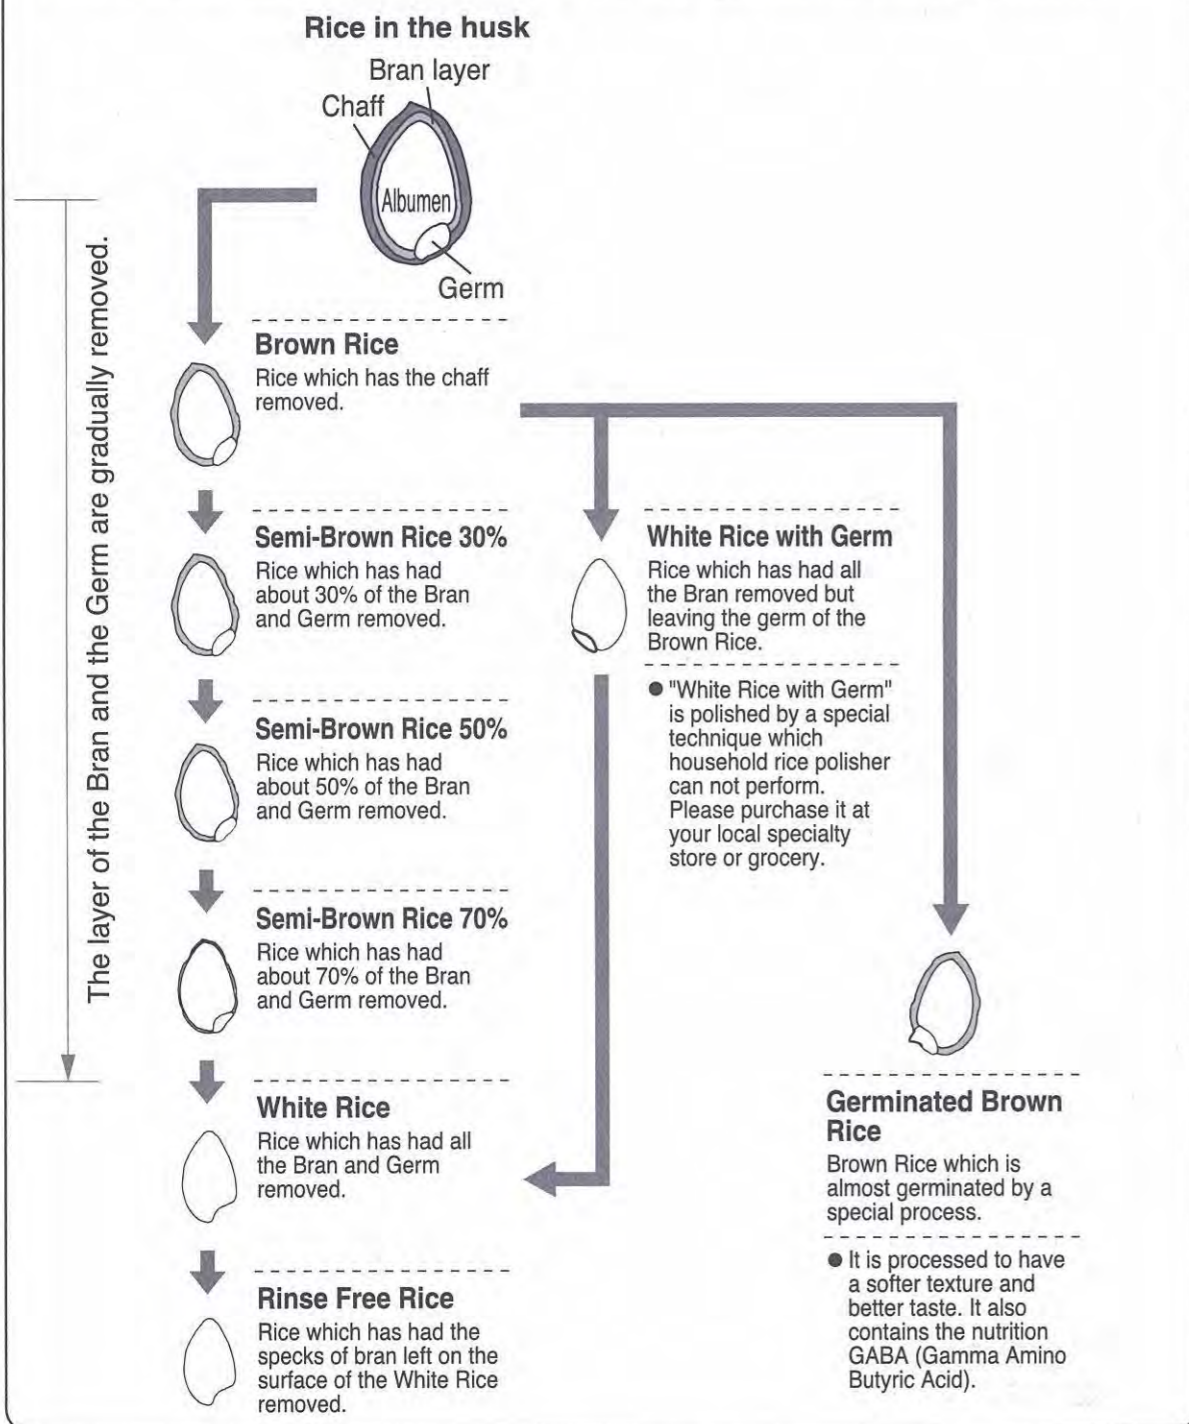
Rice in the husk

Bran layer

Chaff

Albumen

Germ

The layer of the Bran and the Germ are gradually removed.

Brown Rice
Rice which has the chaff removed.

Semi-Brown Rice 30%
Rice which has had about 30% of the Bran and Germ removed.

Semi-Brown Rice 50%
Rice which has had about 50% of the Bran and Germ removed.

Semi-Brown Rice 70%
Rice which has had about 70% of the Bran and Germ removed.

White Rice
Rice which has had all the Bran and Germ removed.

Rinse Free Rice
Rice which has had the specks of bran left on the surface of the White Rice removed.

White Rice with Germ
Rice which has had all the Bran removed but leaving the germ of the Brown Rice.

● "White Rice with Germ" is polished by a special technique which household rice polisher can not perform. Please purchase it at your local specialty store or grocery.

Germinated Brown Rice
Brown Rice which is almost germinated by a special process.

● It is processed to have a softer texture and better taste. It also contains the nutrition GABA (Gamma Amino Butyric Acid).